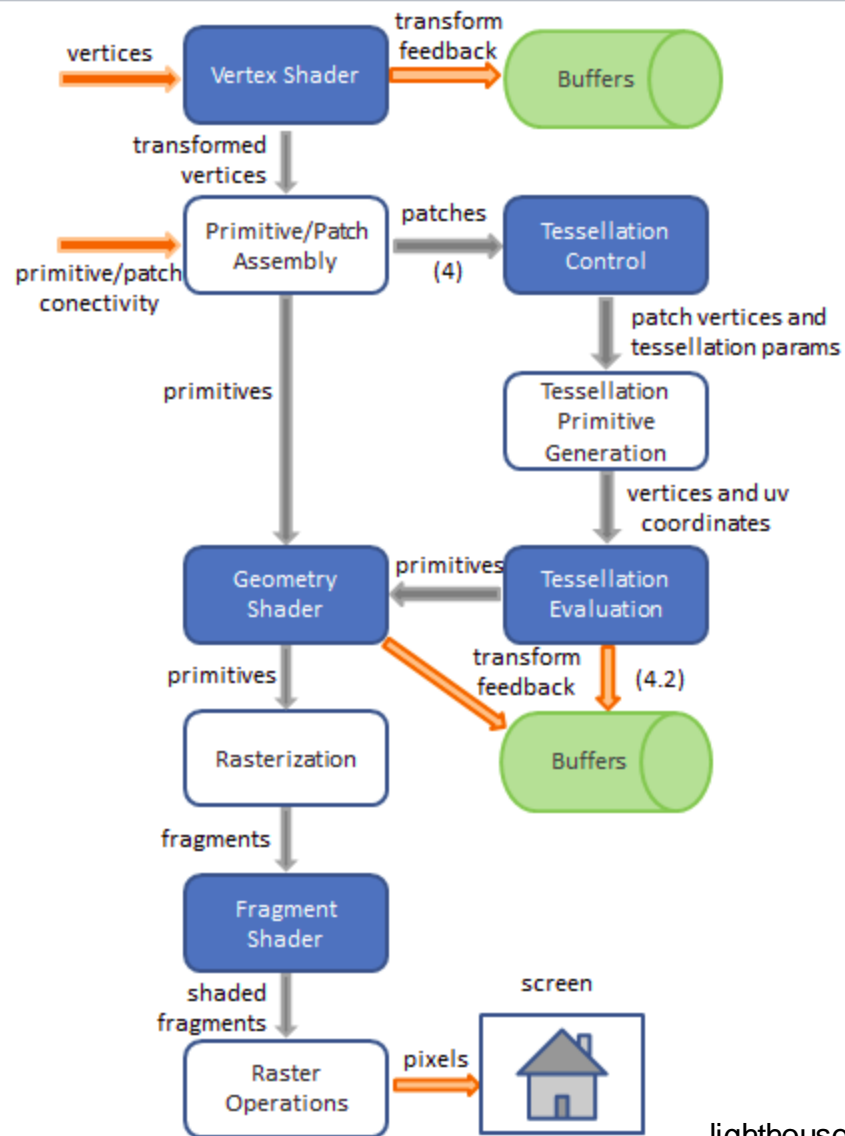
vertices

Vertex Shader

transform feedback

Buffers

transformed vertices

primitive/patch conectivity

Primitive/Patch Assembly

patches

(4)

Tessellation Control

patch vertices and tessellation params

Tessellation Primitive Generation

vertices and uv coordinates

primitives

Geometry Shader

primitives

Tessellation Evaluation

transform feedback

(4.2)

primitives

Buffers

Rasterization

fragments

Fragment Shader

shaded fragments

screen

Raster Operations

pixels

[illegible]